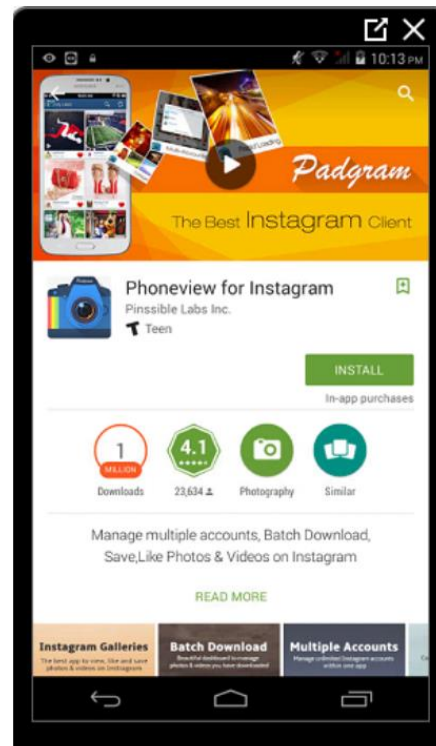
10:13 PM

Padgram

The Best Instagram Client

Phoneview for Instagram
Pinssible Labs Inc.
Teen

INSTALL
In-app purchases

1 MILLION
Downloads

4.1
23,634

Photography

Similar

Manage multiple accounts, Batch Download, Save,Like Photos & Videos on Instagram

READ MORE

Instagram Galleries
The best app to view, like and save photos & videos on Instagram

Batch Download
Beautiful dashboard to manage photos & videos you have downloaded

Multiple Accounts
Manage unlimited Instagram accounts within one app